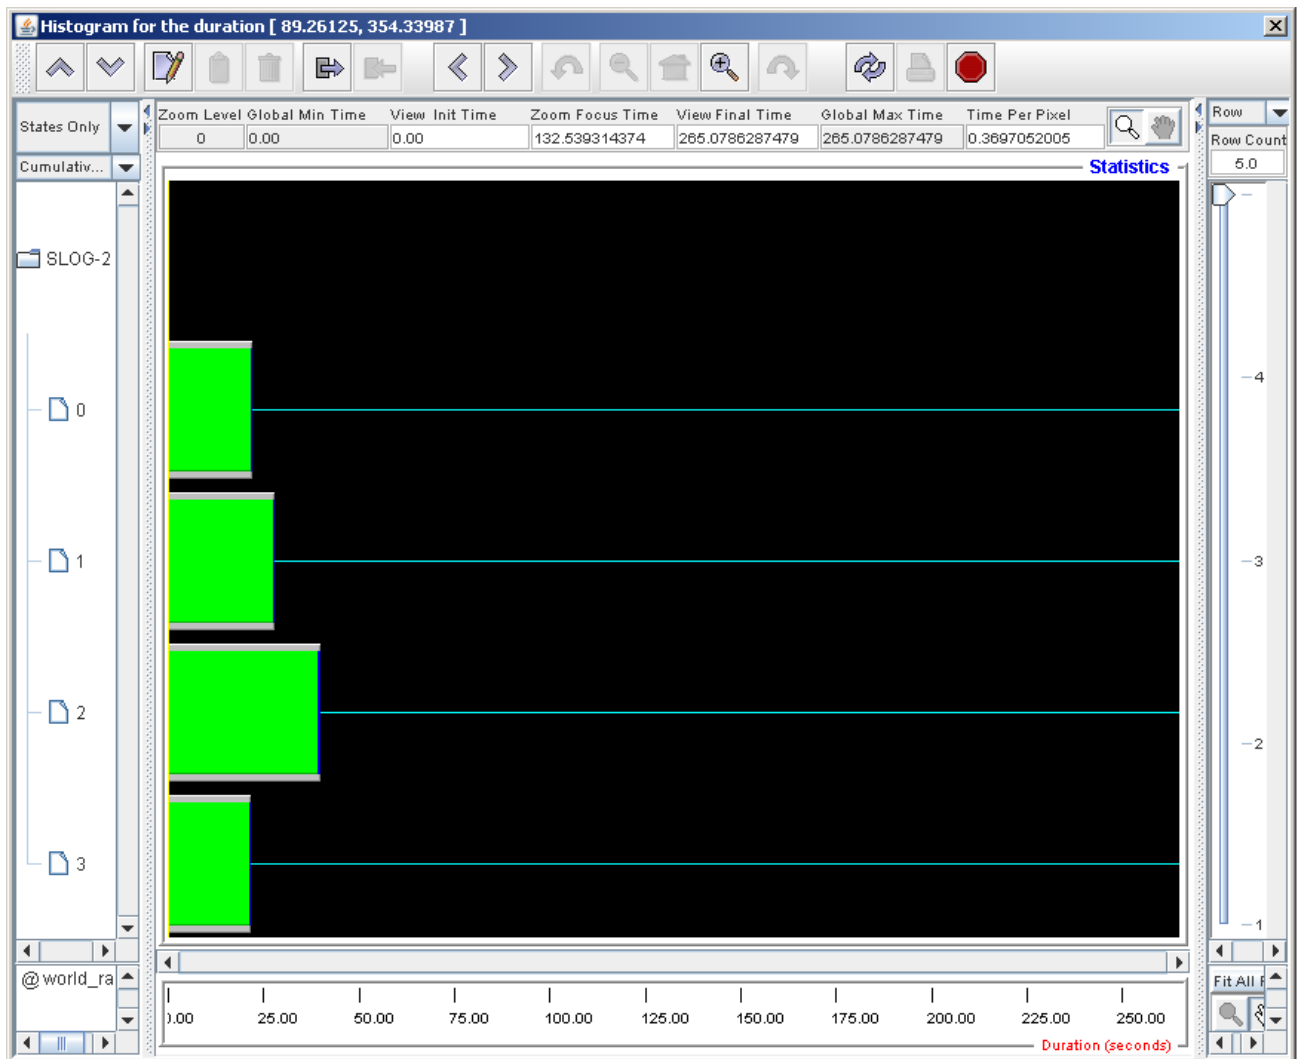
Histogram for the duration [ 89.26125, 354.33987 ]

States Only
Cumulativ...

SLOG-2
0
1
2
3

@world_ra

| Zoom Level | Global Min Time | View Init Time | Zoom Focus Time | View Final Time | Global Max Time | Time Per Pixel |
|---|---|---|---|---|---|---|
| 0 | 0.00 | 0.00 | 132.539314374 | 265.0786287479 | 265.0786287479 | 0.3697052005 |

Statistics

).00 25.00 50.00 75.00 100.00 125.00 150.00 175.00 200.00 225.00 250.00

Duration (seconds)

Row
Row Count
5.0

4
3
2
1

Fit All R